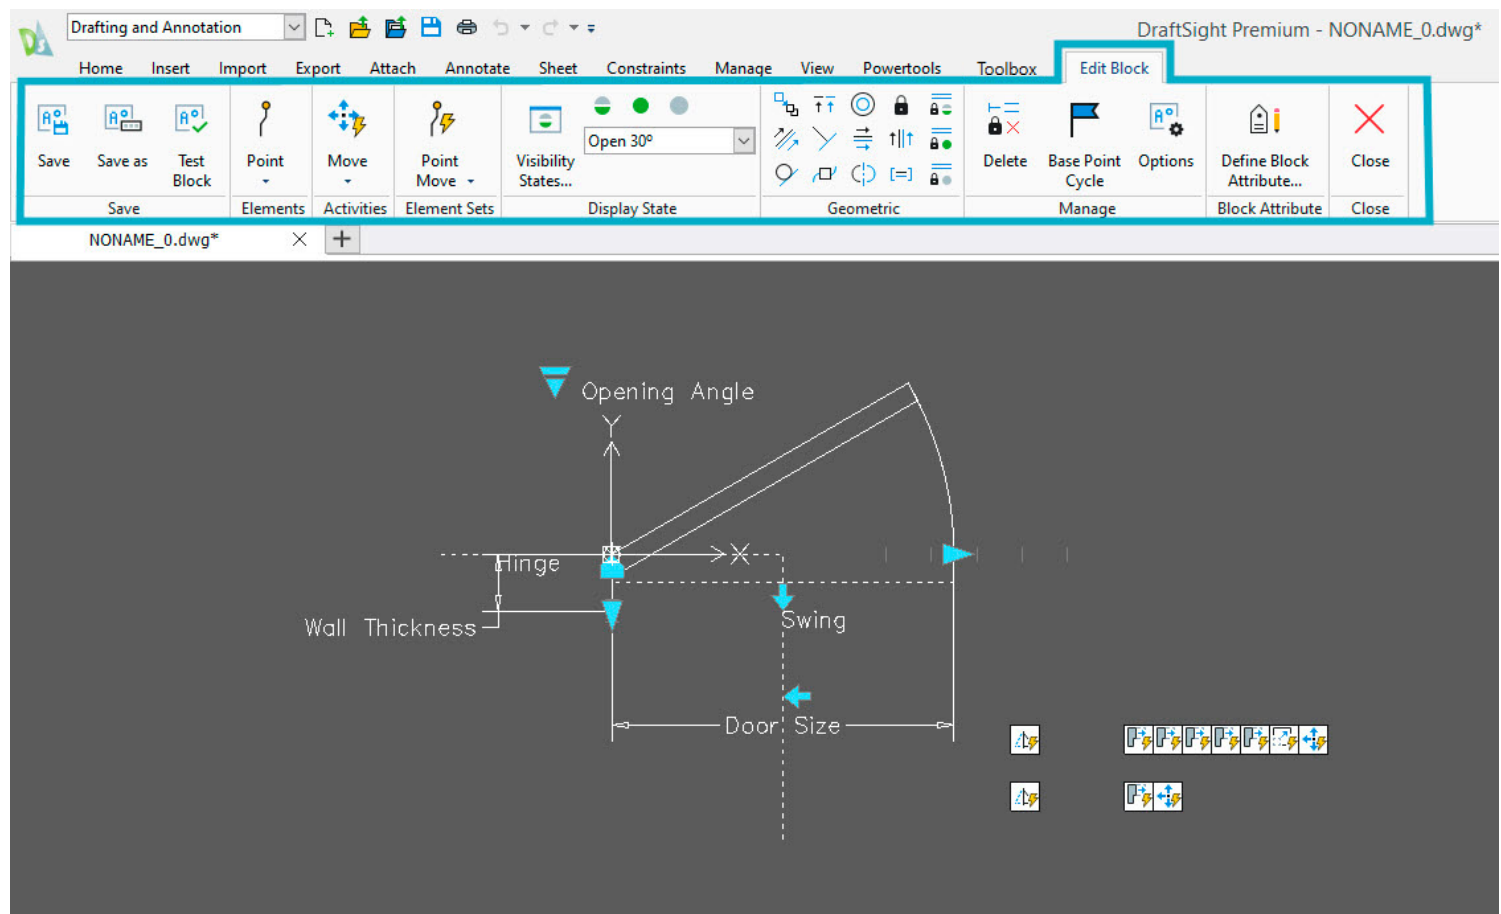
Drafting and Annotation

DraftSight Premium - NONAME_0.dwg*

Home Insert Import Export Attach Annotate Sheet Constraints Manage View Powertools Toolbox Edit Block

Save Save as Test Block
Save

Point
Elements

Move
Activities

Point Move
Element Sets

Visibility States...
Open 30°
Display State

Geometric

Delete Base Point Cycle Options
Manage

Define Block Attribute...
Block Attribute

Close
Close

NONAME_0.dwg*

Opening Angle

Hinge

Wall Thickness

Swing

Door Size